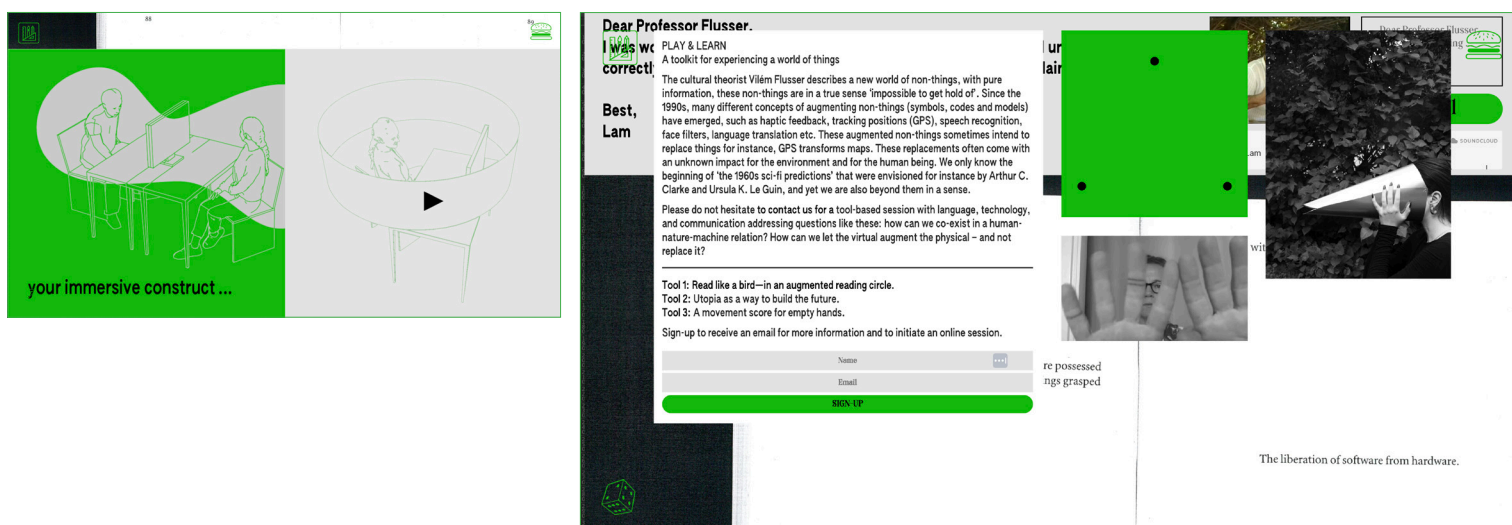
88

89

your immersive construct ...

Dear Professor Flusser,

I was wo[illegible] l un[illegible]

correctl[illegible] lair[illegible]

Best,

Lam

PLAY & LEARN

A toolkit for experiencing a world of things

The cultural theorist Vilém Flusser describes a new world of non-things, with pure information, these non-things are in a true sense 'impossible to get hold of'. Since the 1990s, many different concepts of augmenting non-things (symbols, codes and models) have emerged, such as haptic feedback, tracking positions (GPS), speech recognition, face filters, language translation etc. These augmented non-things sometimes intend to replace things for instance, GPS transforms maps. These replacements often come with an unknown impact for the environment and for the human being. We only know the beginning of 'the 1960s sci-fi predictions' that were envisioned for instance by Arthur C. Clarke and Ursula K. Le Guin, and yet we are also beyond them in a sense.

Please do not hesitate to contact us for a tool-based session with language, technology, and communication addressing questions like these: how can we co-exist in a human-nature-machine relation? How can we let the virtual augment the physical – and not replace it?

Tool 1: Read like a bird—in an augmented reading circle.
Tool 2: Utopia as a way to build the future.
Tool 3: A movement score for empty hands.

Sign-up to receive an email for more information and to initiate an online session.

Name

Email

SIGN-UP

Dear Professor Flusser

SOUNDCLOUD

Lam

wit

re possessed
ngs grasped

The liberation of software from hardware.